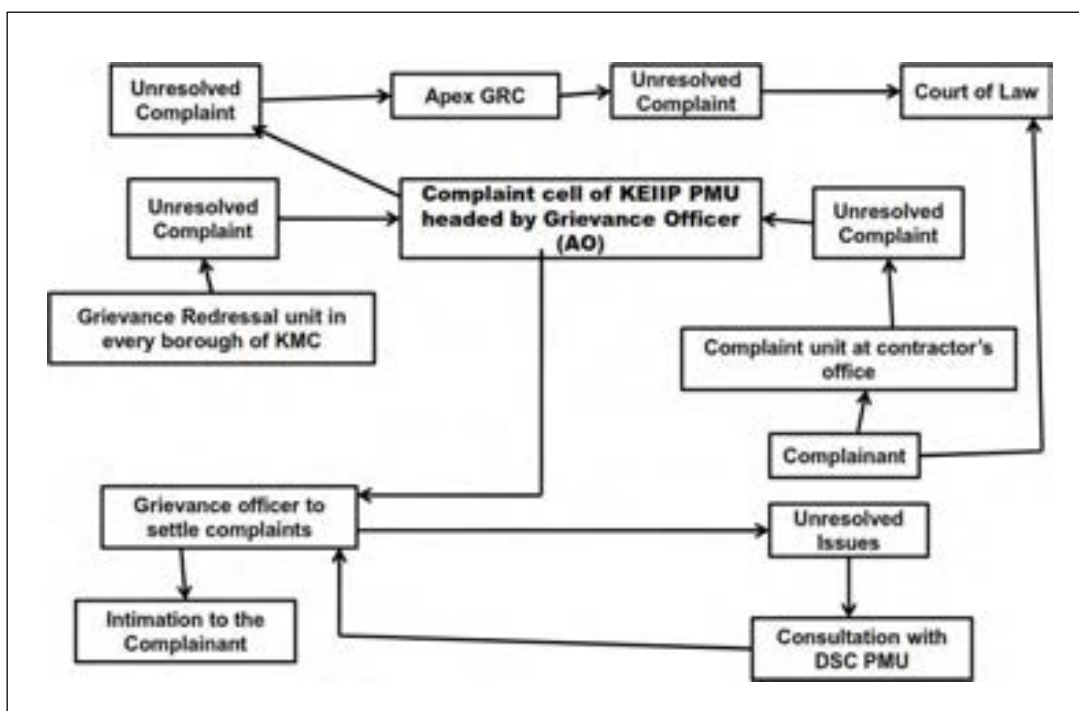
Unresolved Complaint

Apex GRC

Unresolved Complaint

Court of Law

Unresolved Complaint

Complaint cell of KEIIP PMU headed by Grievance Officer (AO)

Unresolved Complaint

Grievance Redressal unit in every borough of KMC

Complaint unit at contractor's office

Complainant

Grievance officer to settle complaints

Unresolved Issues

Intimation to the Complainant

Consultation with DSC PMU